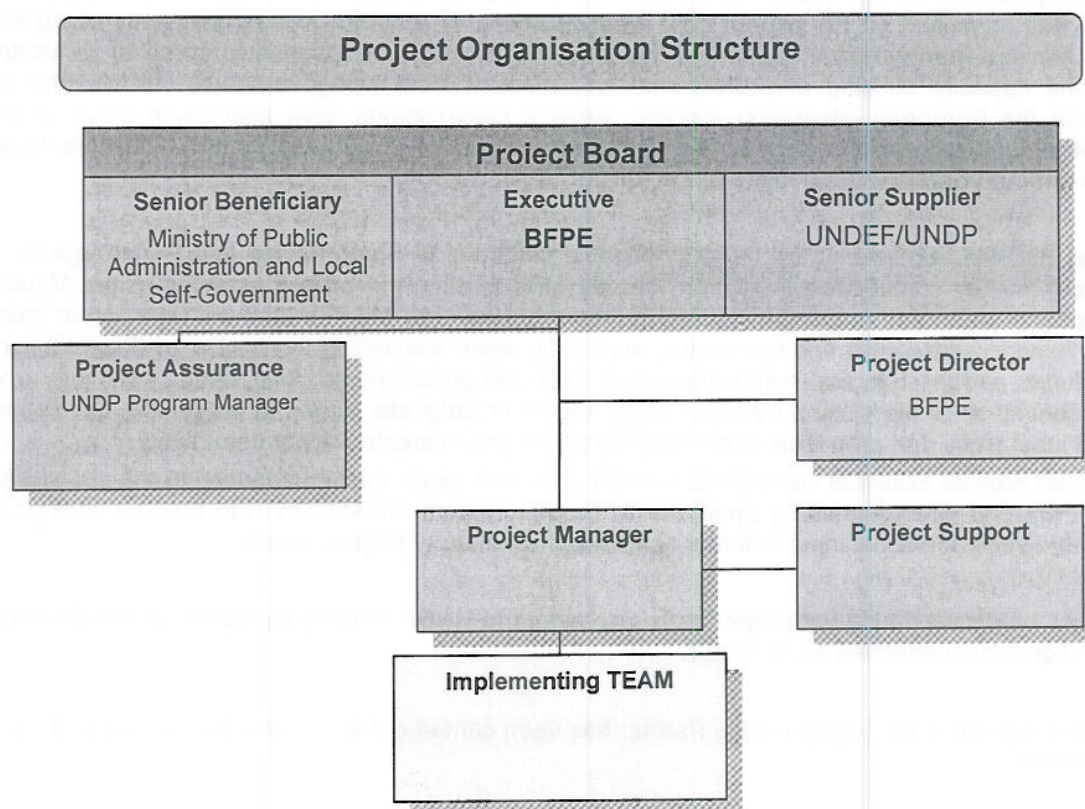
Project Organisation Structure

Proiect Board

Senior Beneficiary
Ministry of Public Administration and Local Self-Government

Executive
BFPE

Senior Supplier
UNDEF/UNDP

Project Assurance
UNDP Program Manager

Project Director
BFPE

Project Manager

Project Support

Implementing TEAM